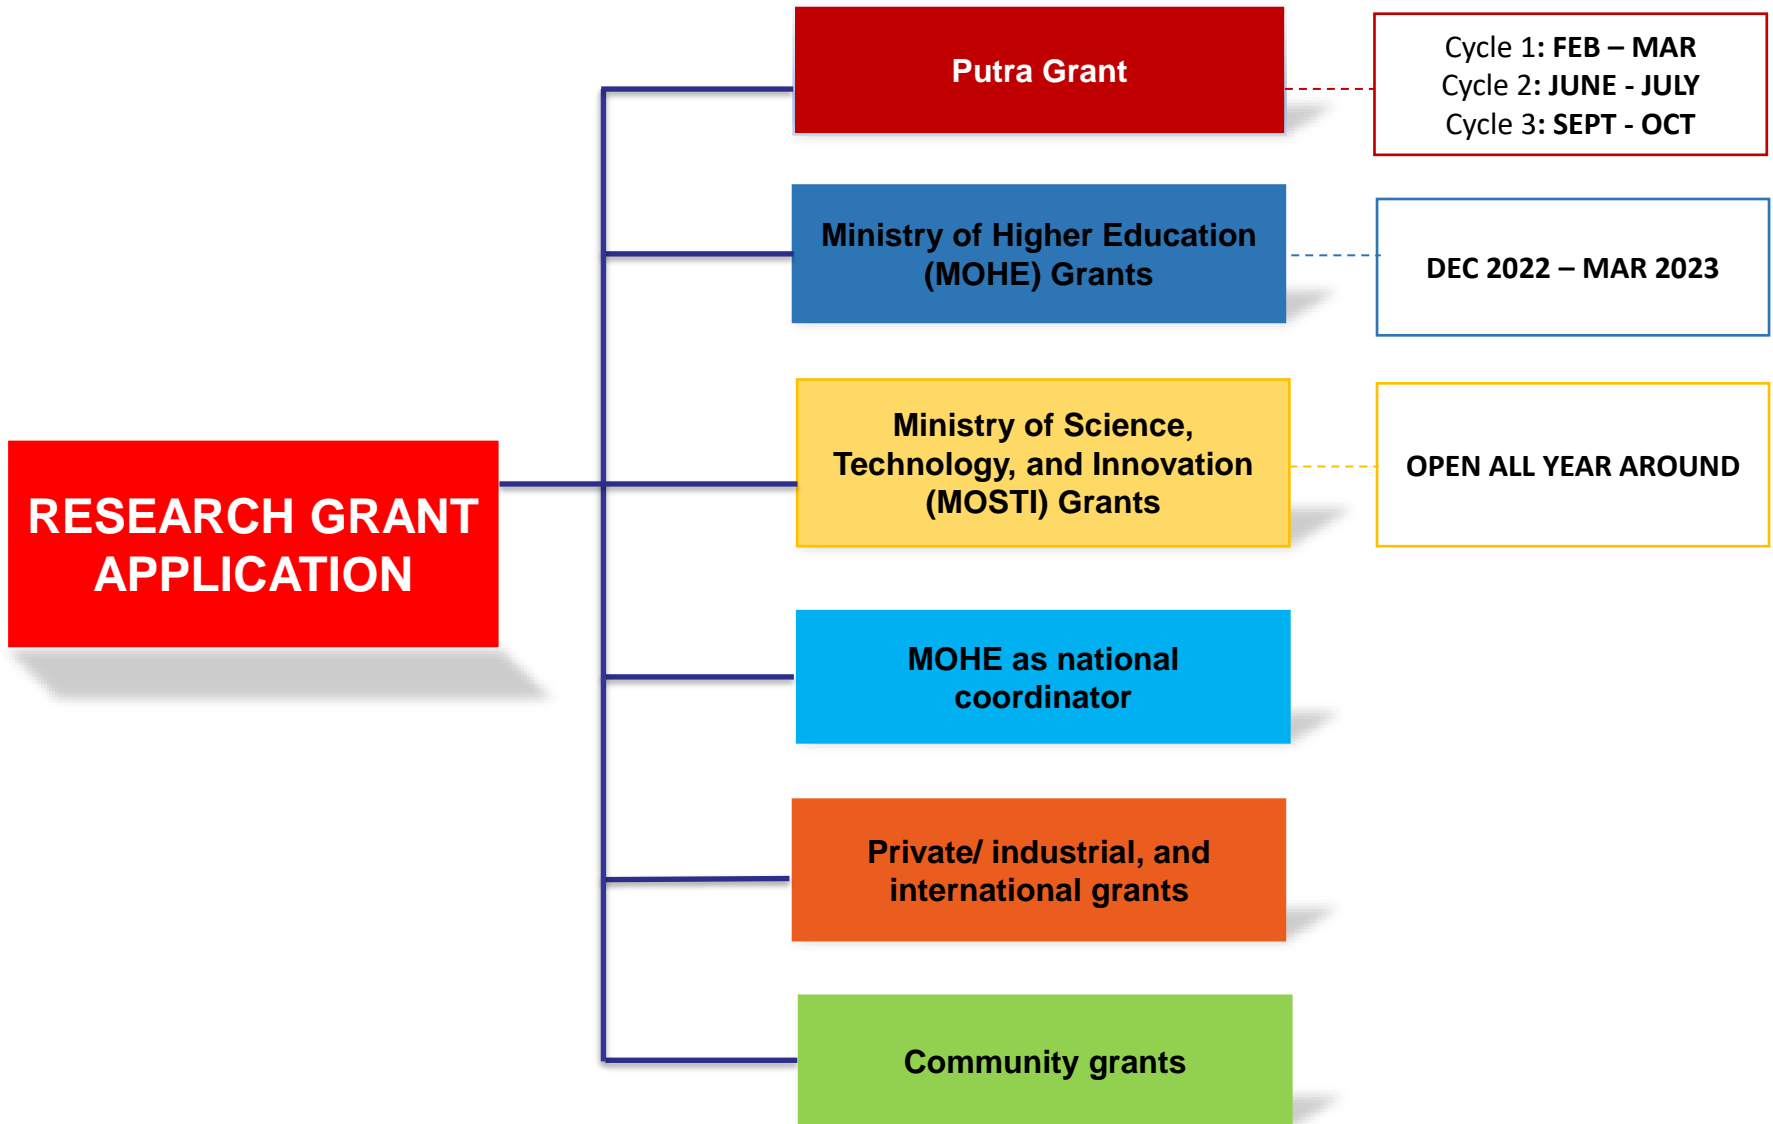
RESEARCH GRANT APPLICATION

Putra Grant

Cycle 1: FEB – MAR
Cycle 2: JUNE - JULY
Cycle 3: SEPT - OCT

Ministry of Higher Education (MOHE) Grants

DEC 2022 – MAR 2023

Ministry of Science, Technology, and Innovation (MOSTI) Grants

OPEN ALL YEAR AROUND

MOHE as national coordinator

Private/ industrial, and international grants

Community grants